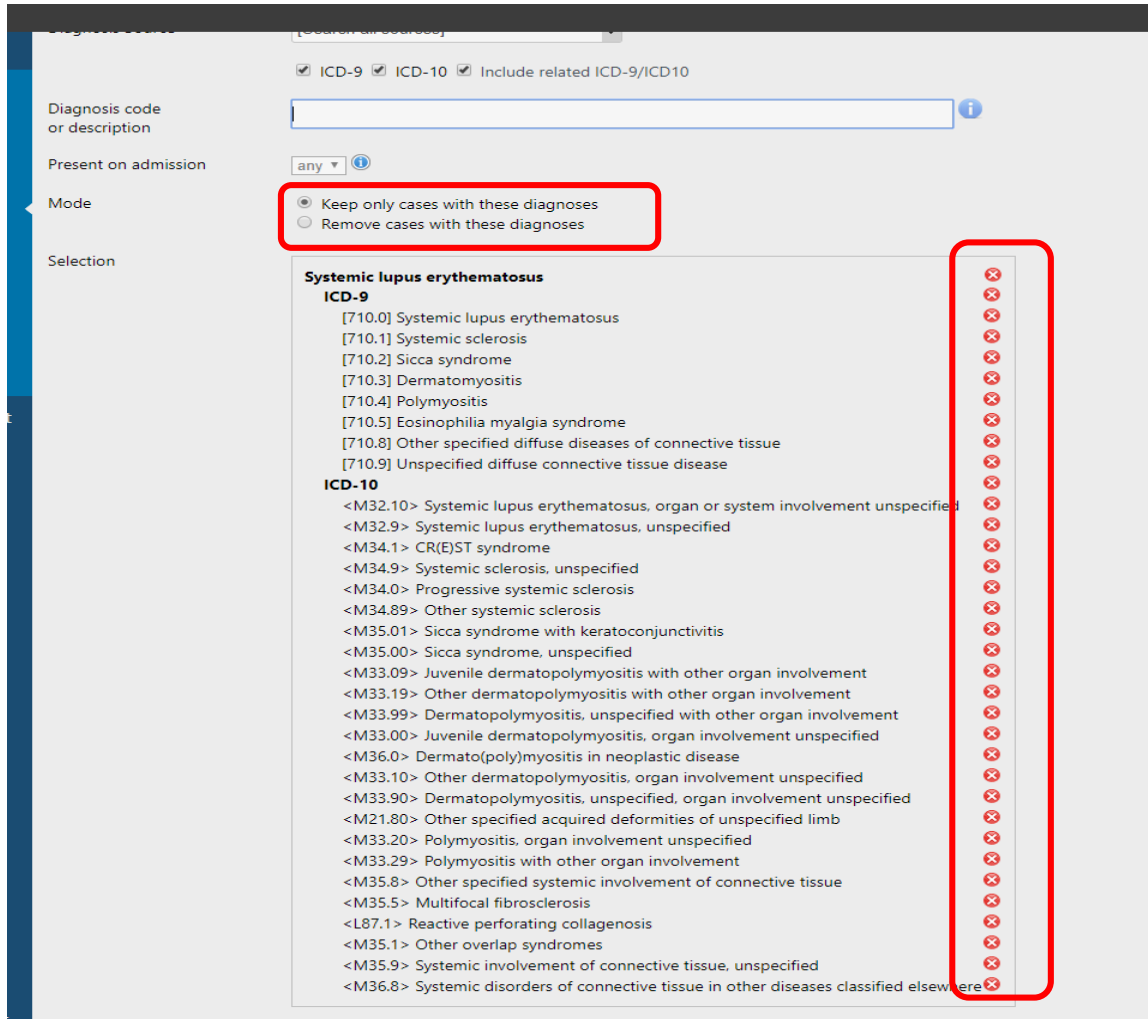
Diagnosis source [Search all sources]

ICD-9 ICD-10 Include related ICD-9/ICD10

Diagnosis code or description

Present on admission any

Mode
Keep only cases with these diagnoses
Remove cases with these diagnoses

Selection

Systemic lupus erythematosus
ICD-9
[710.0] Systemic lupus erythematosus
[710.1] Systemic sclerosis
[710.2] Sicca syndrome
[710.3] Dermatomyositis
[710.4] Polymyositis
[710.5] Eosinophilia myalgia syndrome
[710.8] Other specified diffuse diseases of connective tissue
[710.9] Unspecified diffuse connective tissue disease
ICD-10
<M32.10> Systemic lupus erythematosus, organ or system involvement unspecified
<M32.9> Systemic lupus erythematosus, unspecified
<M34.1> CR(E)ST syndrome
<M34.9> Systemic sclerosis, unspecified
<M34.0> Progressive systemic sclerosis
<M34.89> Other systemic sclerosis
<M35.01> Sicca syndrome with keratoconjunctivitis
<M35.00> Sicca syndrome, unspecified
<M33.09> Juvenile dermatopolymyositis with other organ involvement
<M33.19> Other dermatopolymyositis with other organ involvement
<M33.99> Dermatopolymyositis, unspecified with other organ involvement
<M33.00> Juvenile dermatopolymyositis, organ involvement unspecified
<M36.0> Dermato(poly)myositis in neoplastic disease
<M33.10> Other dermatopolymyositis, organ involvement unspecified
<M33.90> Dermatopolymyositis, unspecified, organ involvement unspecified
<M21.80> Other specified acquired deformities of unspecified limb
<M33.20> Polymyositis, organ involvement unspecified
<M33.29> Polymyositis with other organ involvement
<M35.8> Other specified systemic involvement of connective tissue
<M35.5> Multifocal fibrosclerosis
<L87.1> Reactive perforating collagenosis
<M35.1> Other overlap syndromes
<M35.9> Systemic involvement of connective tissue, unspecified
<M36.8> Systemic disorders of connective tissue in other diseases classified elsewhere